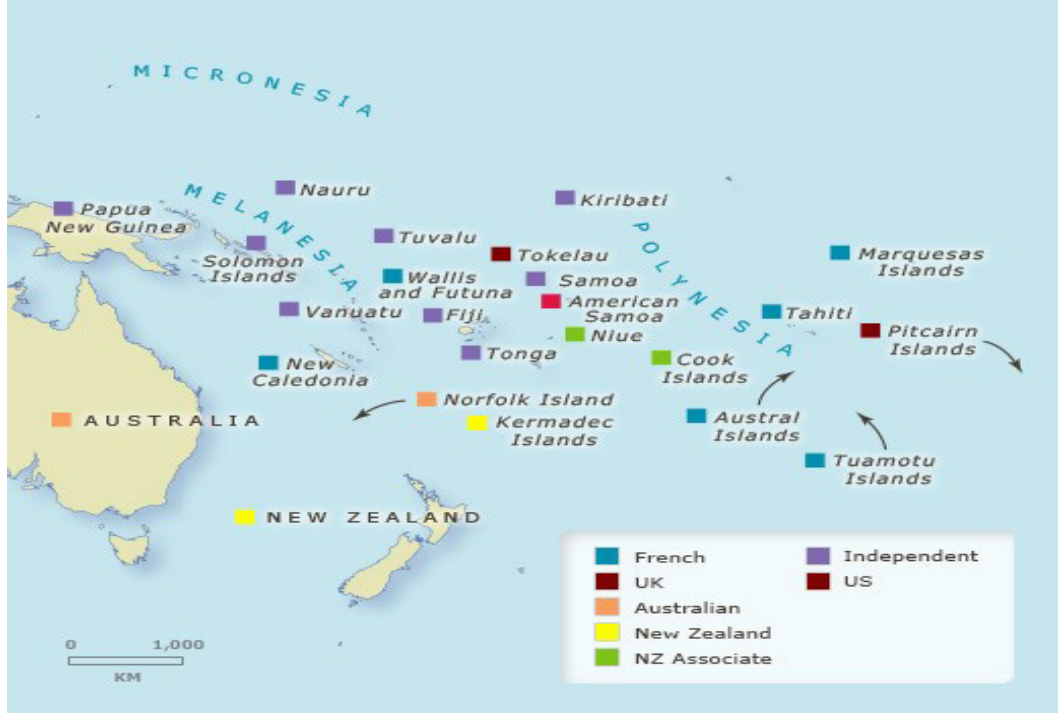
MICRONESIA

MELANESIA

POLYNESIA

Papua New Guinea

Nauru

Kiribati

Solomon Islands

Tuvalu

Tokelau

Marquesas Islands

Wallis and Futuna

Samoa

American Samoa

Vanuatu

Fiji

Tahiti

Pitcairn Islands

Niue

Tonga

New Caledonia

Cook Islands

Norfolk Island

AUSTRALIA

Kermadec Islands

Austral Islands

Tuamotu Islands

NEW ZEALAND

French
UK
Australian
New Zealand
NZ Associate
Independent
US

0 1,000
KM